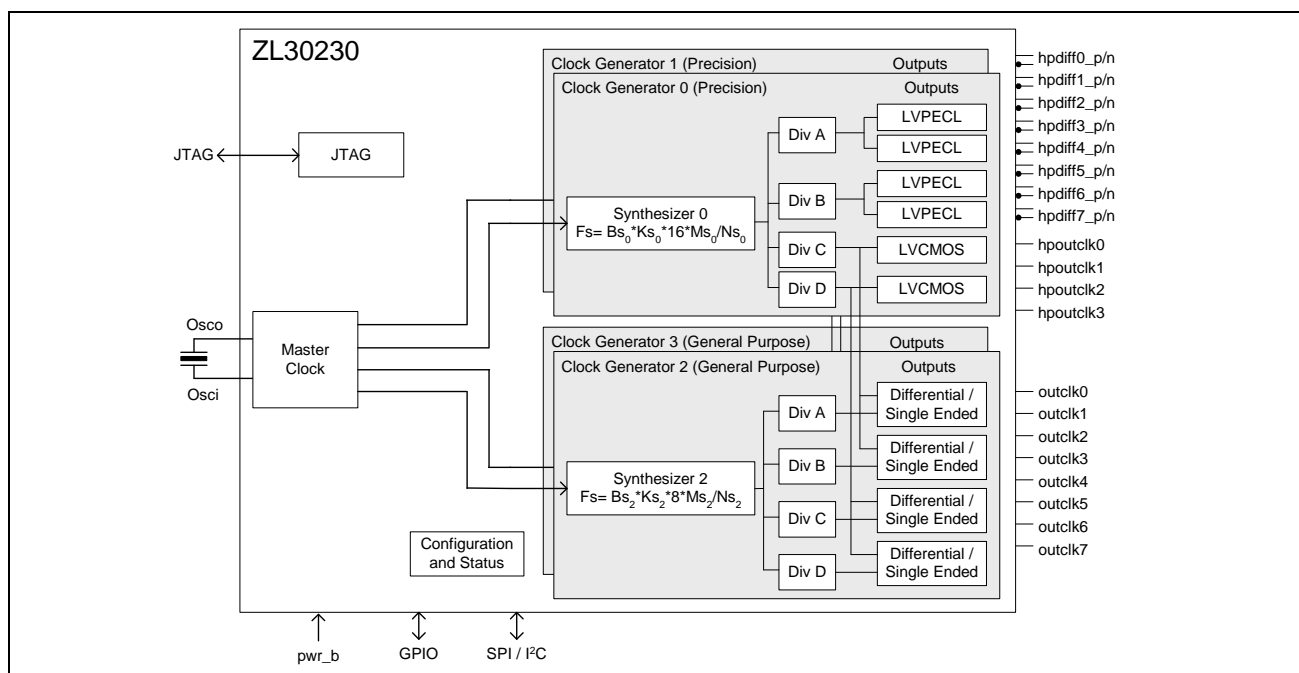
ZL30230

Clock Generator 1 (Precision) Outputs

Clock Generator 0 (Precision) Outputs

JTAG

JTAG

Div A

LVPECL

LVPECL

Synthesizer 0
Fs= $Bs_0$*$Ks_0$*16*$Ms_0$/$Ns_0$

Div B

LVPECL

LVPECL

Div C

LVCMOS

Div D

LVCMOS

hpdiff0_p/n
hpdiff1_p/n
hpdiff2_p/n
hpdiff3_p/n
hpdiff4_p/n
hpdiff5_p/n
hpdiff6_p/n
hpdiff7_p/n
hpoutclk0
hpoutclk1
hpoutclk2
hpoutclk3

Osco

Master Clock

Osci

Clock Generator 3 (General Purpose) Outputs

Clock Generator 2 (General Purpose) Outputs

Div A

Differential / Single Ended

Synthesizer 2
Fs= $Bs_2$*$Ks_2$*8*$Ms_2$/$Ns_2$

Div B

Differential / Single Ended

Div C

Differential / Single Ended

Div D

Differential / Single Ended

Configuration and Status

outclk0
outclk1
outclk2
outclk3
outclk4
outclk5
outclk6
outclk7

pwr_b

GPIO

SPI / $I^2C$